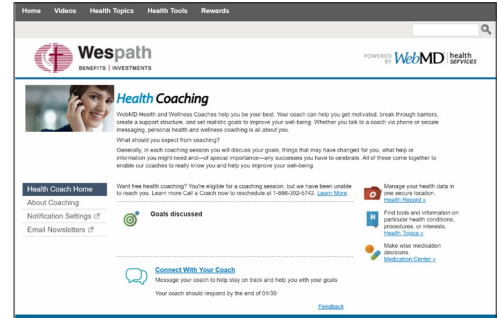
Home Videos Health Topics Health Tools Rewards

Wespath
BENEFITS | INVESTMENTS

POWERED BY WebMD health services

Health Coaching

WebMD Health and Wellness Coaches help you be your best. Your coach can help you get motivated, break through barriers, create a support structure, and set realistic goals to improve your well-being. Whether you talk to a coach via phone or secure messaging, personal health and wellness coaching is all about you.

What should you expect from coaching?

Generally, in each coaching session you will discuss your goals, things that may have changed for you, what help or information you might need and—of special importance—any successes you have to celebrate. All of these come together to enable our coaches to really know you and help you improve your well-being.

Health Coach Home
About Coaching
Notification Settings
Email Newsletters

Want free health coaching? You're eligible for a coaching session, but we have been unable to reach you. Learn more Call a Coach now to reschedule at 1-866-302-5742. Learn More

Goals discussed

Connect With Your Coach

Message your coach to help stay on track and help you with your goals

Your coach should respond by the end of 01/30

Feedback

Manage your health data in one secure location.
Health Record »

Find tools and information on particular health conditions, procedures, or interests.
Health Topics »

Make wise medication decisions.
Medication Center »